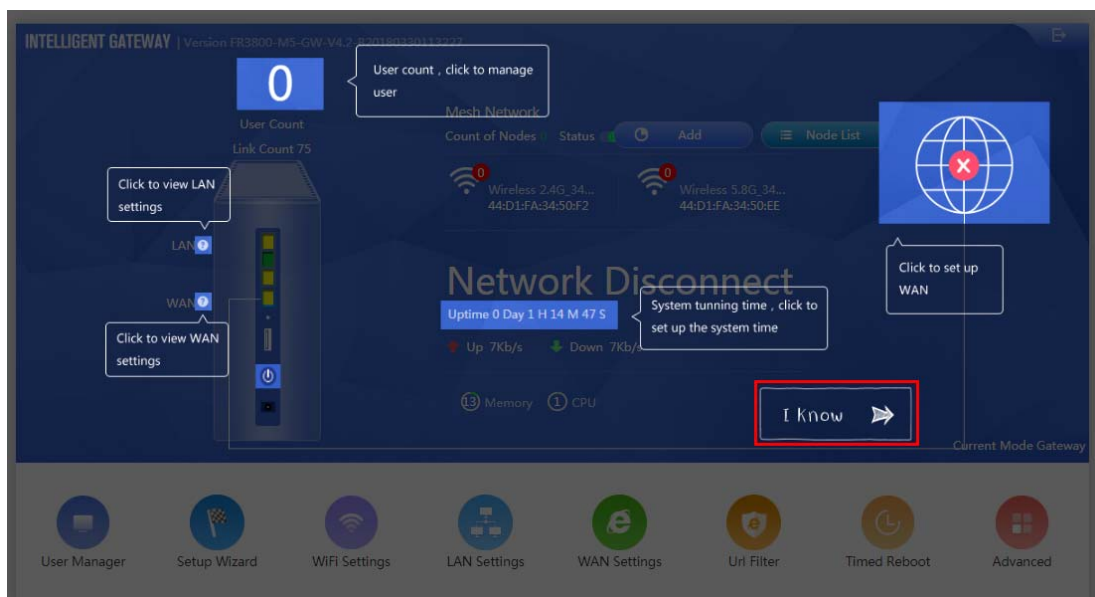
INTELLIGENT GATEWAY | Version FR3800-MS-GW-V4.2\_R20180330113227

0

User Count

Link Count 75

User count , click to manage user

Mesh Network

Count of Nodes

Status

Add

Node List

0

Wireless 2.4G\_34... 44:D1:FA:34:50:F2

0

Wireless 5.8G\_34... 44:D1:FA:34:50:EE

Click to view LAN settings

LAN

WAN

Click to view WAN settings

Network Disconnect

Uptime 0 Day 1 H 14 M 47 S

System tunning time , click to set up the system time

Up 7Kb/s

Down 7Kb/s

13 Memory

1 CPU

I Know

Click to set up WAN

Current Mode Gateway

User Manager

Setup Wizard

WiFi Settings

LAN Settings

WAN Settings

Url Filter

Timed Reboot

Advanced